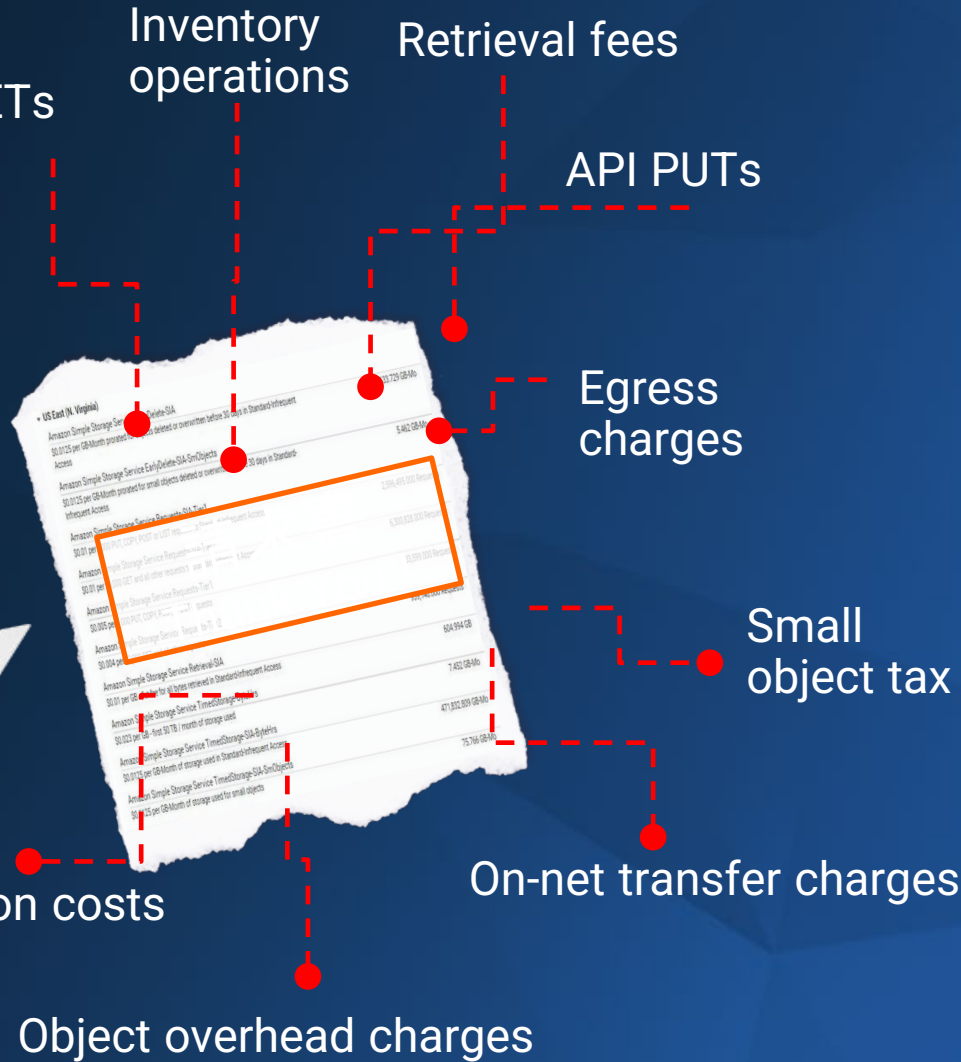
ETs

Inventory operations

Retrieval fees

API PUTs

Egress charges

Small object tax

On-net transfer charges

on costs

Object overhead charges

US East (N. Virginia)

Amazon Simple Storage Service EarlyDelete-SIA

$0.0125 per GB-Month prorated for objects deleted or overwritten before 30 days in Standard-Infrequent Access

23,729 GB-Mo

Amazon Simple Storage Service EarlyDelete-SIA-SmObjects

$0.0125 per GB-Month prorated for small objects deleted or overwritten before 30 days in Standard-Infrequent Access

5,462 GB-Mo

Amazon Simple Storage Service Requests-SIA-Tier1

$0.01 per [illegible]

2,596,495,000 Requests

6,300,828,000 Requests

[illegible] Requests

604,994 GB

Amazon Simple Storage Service Retrieval-SIA

$0.01 per GB for all bytes retrieved in Standard-Infrequent Access

7,453 GB-Mo

Amazon Simple Storage Service TimedStorage-ByteHrs

$0.023 per GB - first 50 TB / month of storage used

471,832,809 GB-Mo

Amazon Simple Storage Service TimedStorage-SIA-ByteHrs

$0.0125 per GB-Month of storage used in Standard-Infrequent Access

75,766 GB-Mo

Amazon Simple Storage Service TimedStorage-SIA-SmObjects

$0.0125 per GB-Month of storage used for small objects